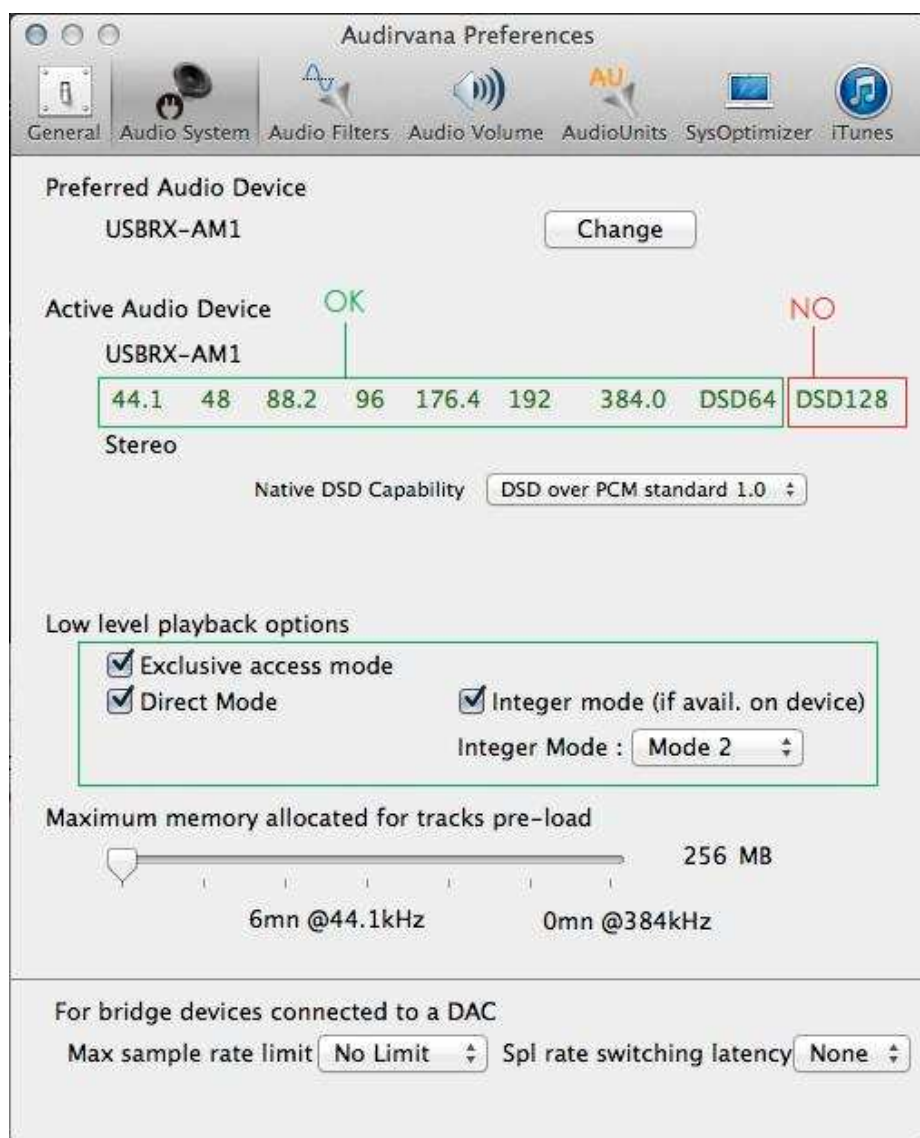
Audirvana Preferences

General Audio System Audio Filters Audio Volume AU AudioUnits SysOptimizer iTunes

Preferred Audio Device

USBRX-AM1

Change

Active Audio Device

OK

NO

USBRX-AM1

44.1 48 88.2 96 176.4 192 384.0 DSD64 DSD128

Stereo

Native DSD Capability DSD over PCM standard 1.0

Low level playback options

Exclusive access mode

Direct Mode

Integer mode (if avail. on device)

Integer Mode : Mode 2

Maximum memory allocated for tracks pre-load

256 MB

6mn @44.1kHz

0mn @384kHz

For bridge devices connected to a DAC

Max sample rate limit No Limit Spl rate switching latency None